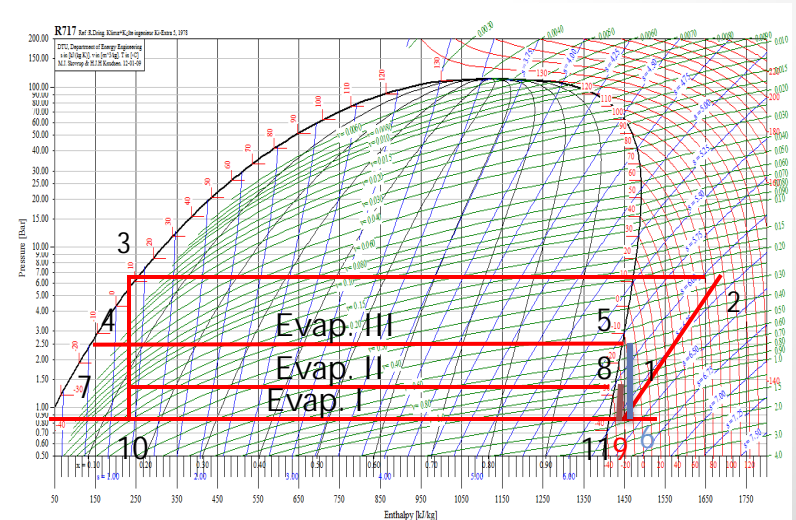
R717 Ref. R.Döring. Klima+Kälte ingenieur Ki-Extra 5, 1978

DTU, Department of Energy Engineering
s in [kJ/(kg K)]. v in [m^3/kg]. T in [°C]
M.J. Skovrup & H.J.H Knudsen. 12-01-09

Pressure [Bar]

Enthalpy [kJ/kg]

200.00
150.00
100.00
90.00
80.00
70.00
60.00
50.00
40.00
30.00
25.00
20.00
15.00
10.00
9.00
8.00
7.00
6.00
5.00
4.00
3.00
2.50
2.00
1.50
1.00
0.90
0.80
0.70
0.60
0.50

50 150 250 350 450 550 650 750 850 950 1050 1150 1250 1350 1450 1550 1650 1750

3

4

7

10

Evap. III

Evap. II

Evap. I

5

8

1

2

11

9

6